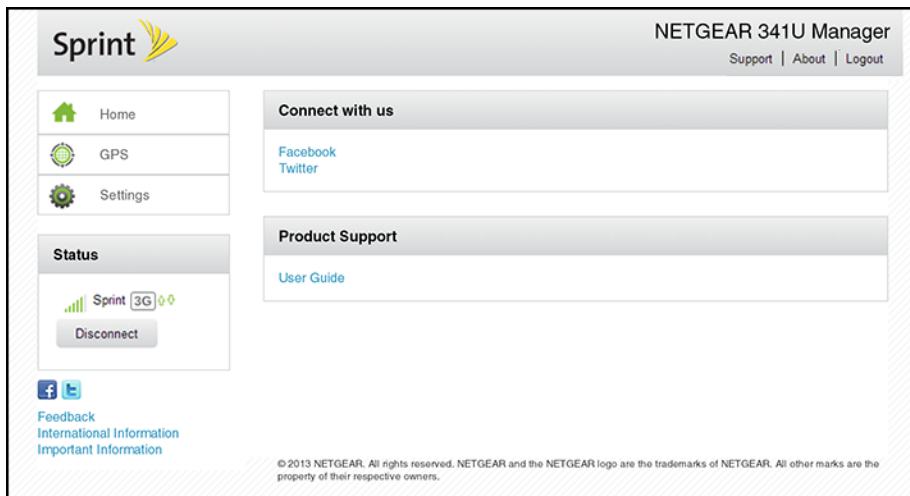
Sprint

NETGEAR 341U Manager

Support | About | Logout

Home

GPS

Settings

Status

Sprint 3G

Disconnect

Feedback
International Information
Important Information

Connect with us

Facebook
Twitter

Product Support

User Guide

© 2013 NETGEAR. All rights reserved. NETGEAR and the NETGEAR logo are the trademarks of NETGEAR. All other marks are the property of their respective owners.